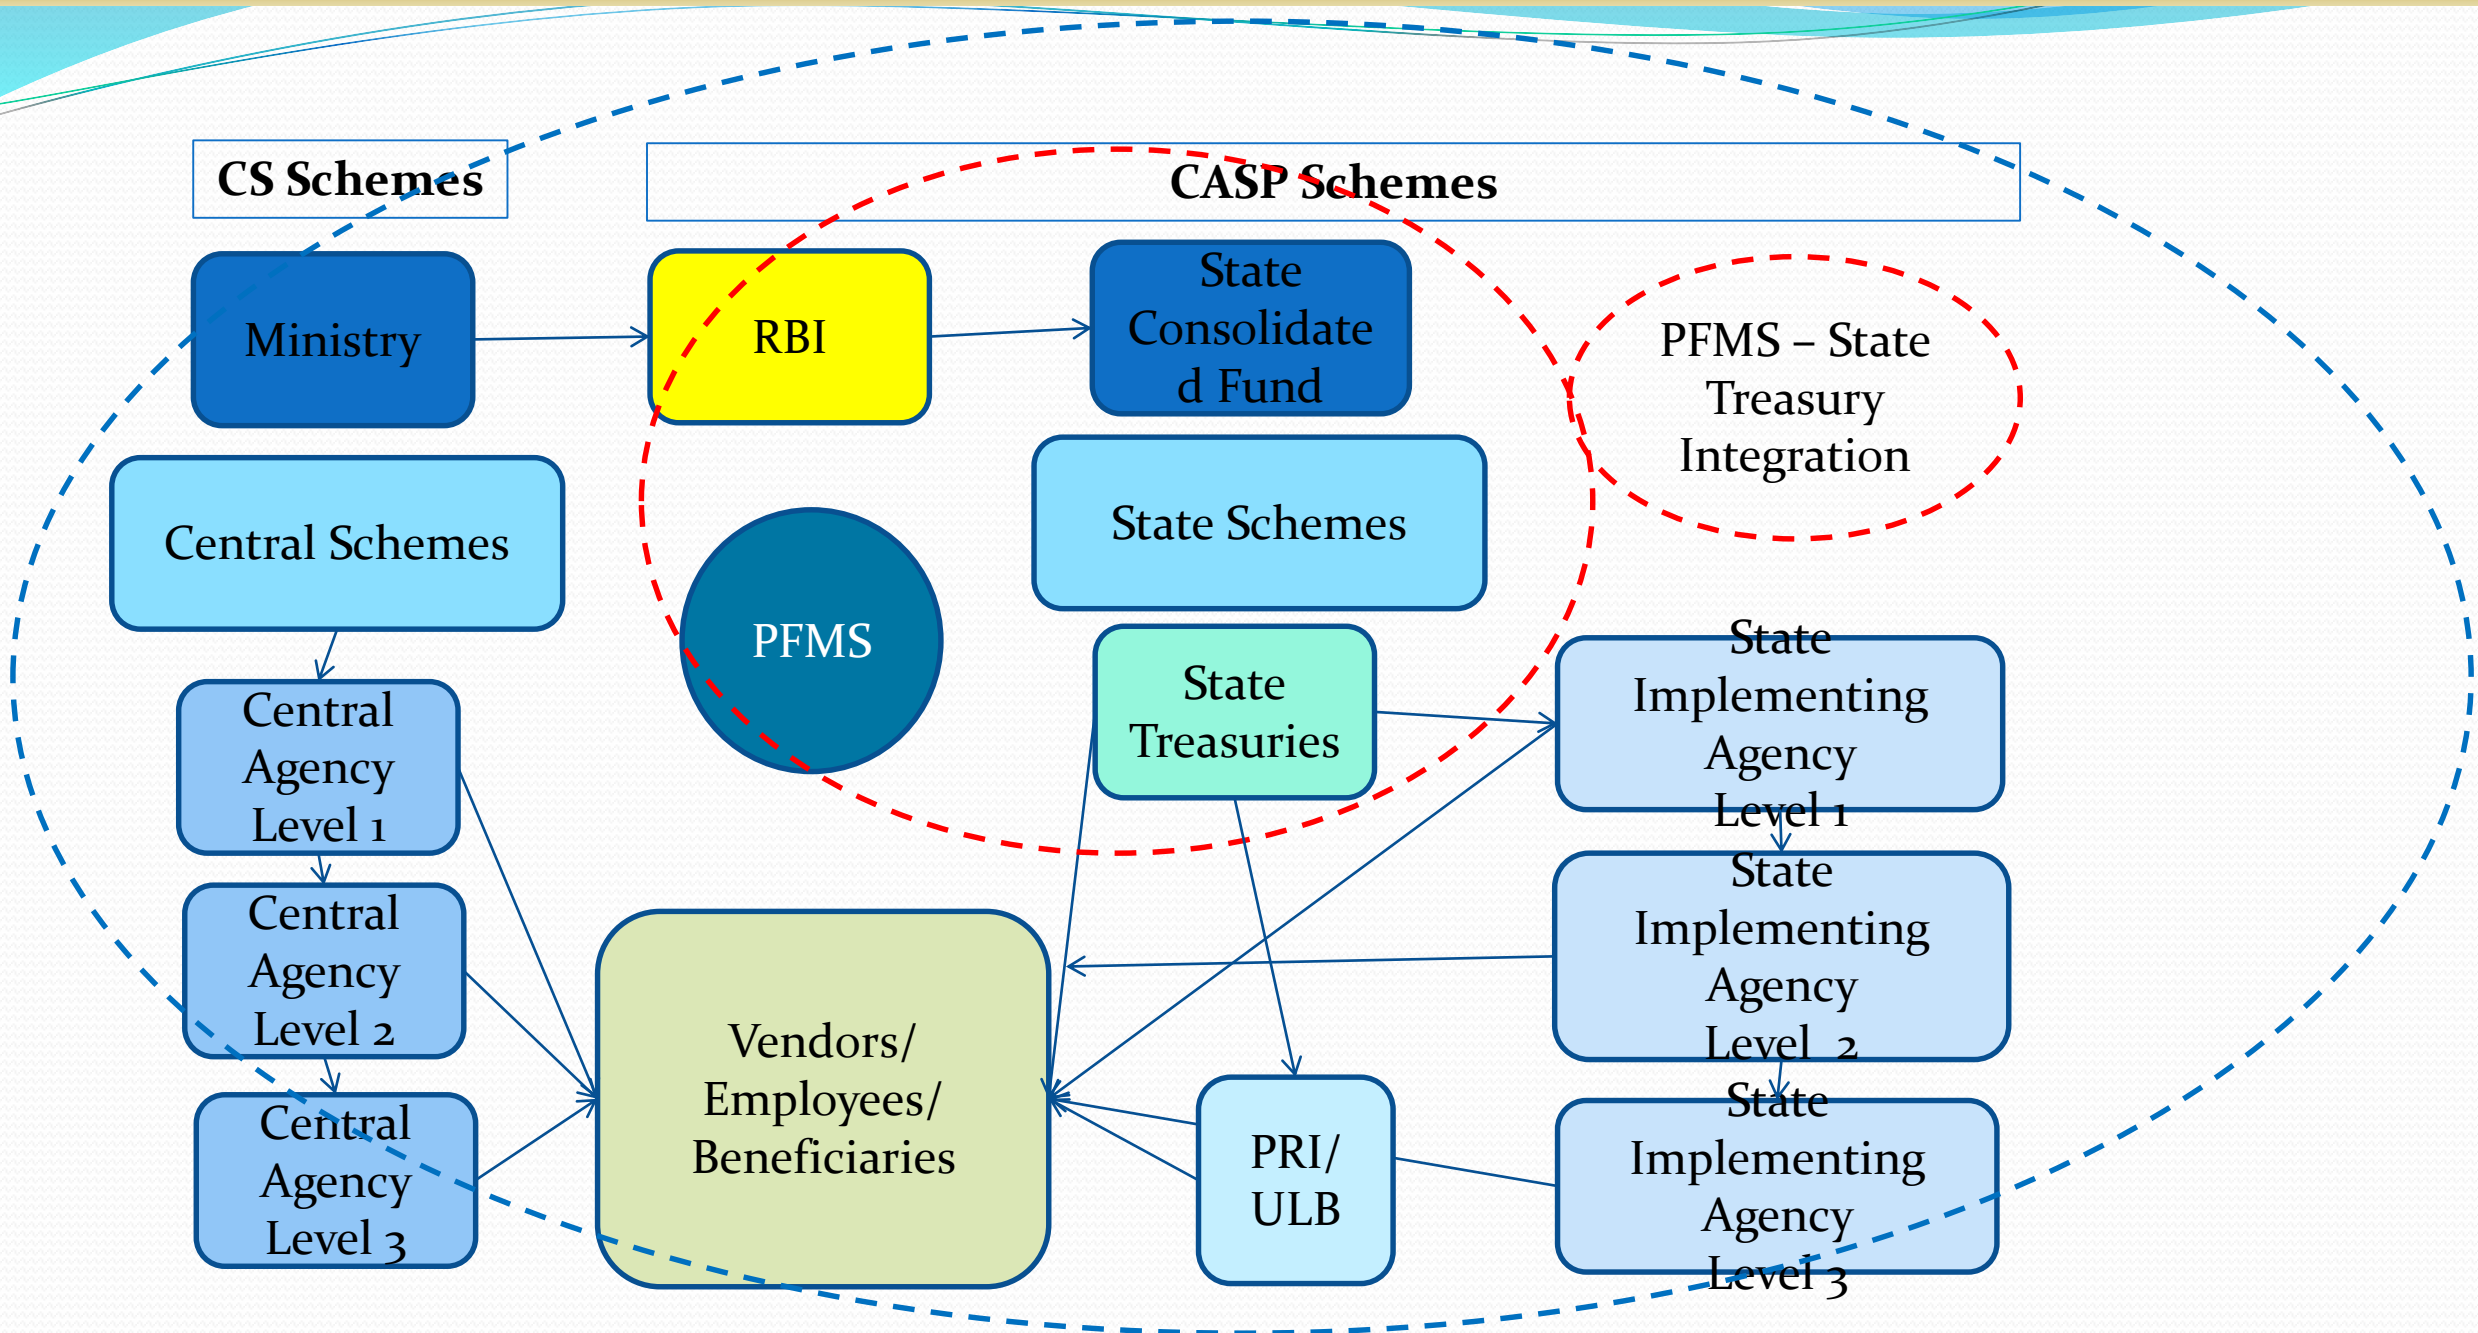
CS Schemes

CASP Schemes

Ministry

RBI

State Consolidated Fund

PFMS – State Treasury Integration

Central Schemes

PFMS

State Schemes

Central Agency Level 1

State Treasuries

State Implementing Agency Level 1

Central Agency Level 2

State Implementing Agency Level 2

Vendors/ Employees/ Beneficiaries

Central Agency Level 3

PRI/ ULB

State Implementing Agency Level 3